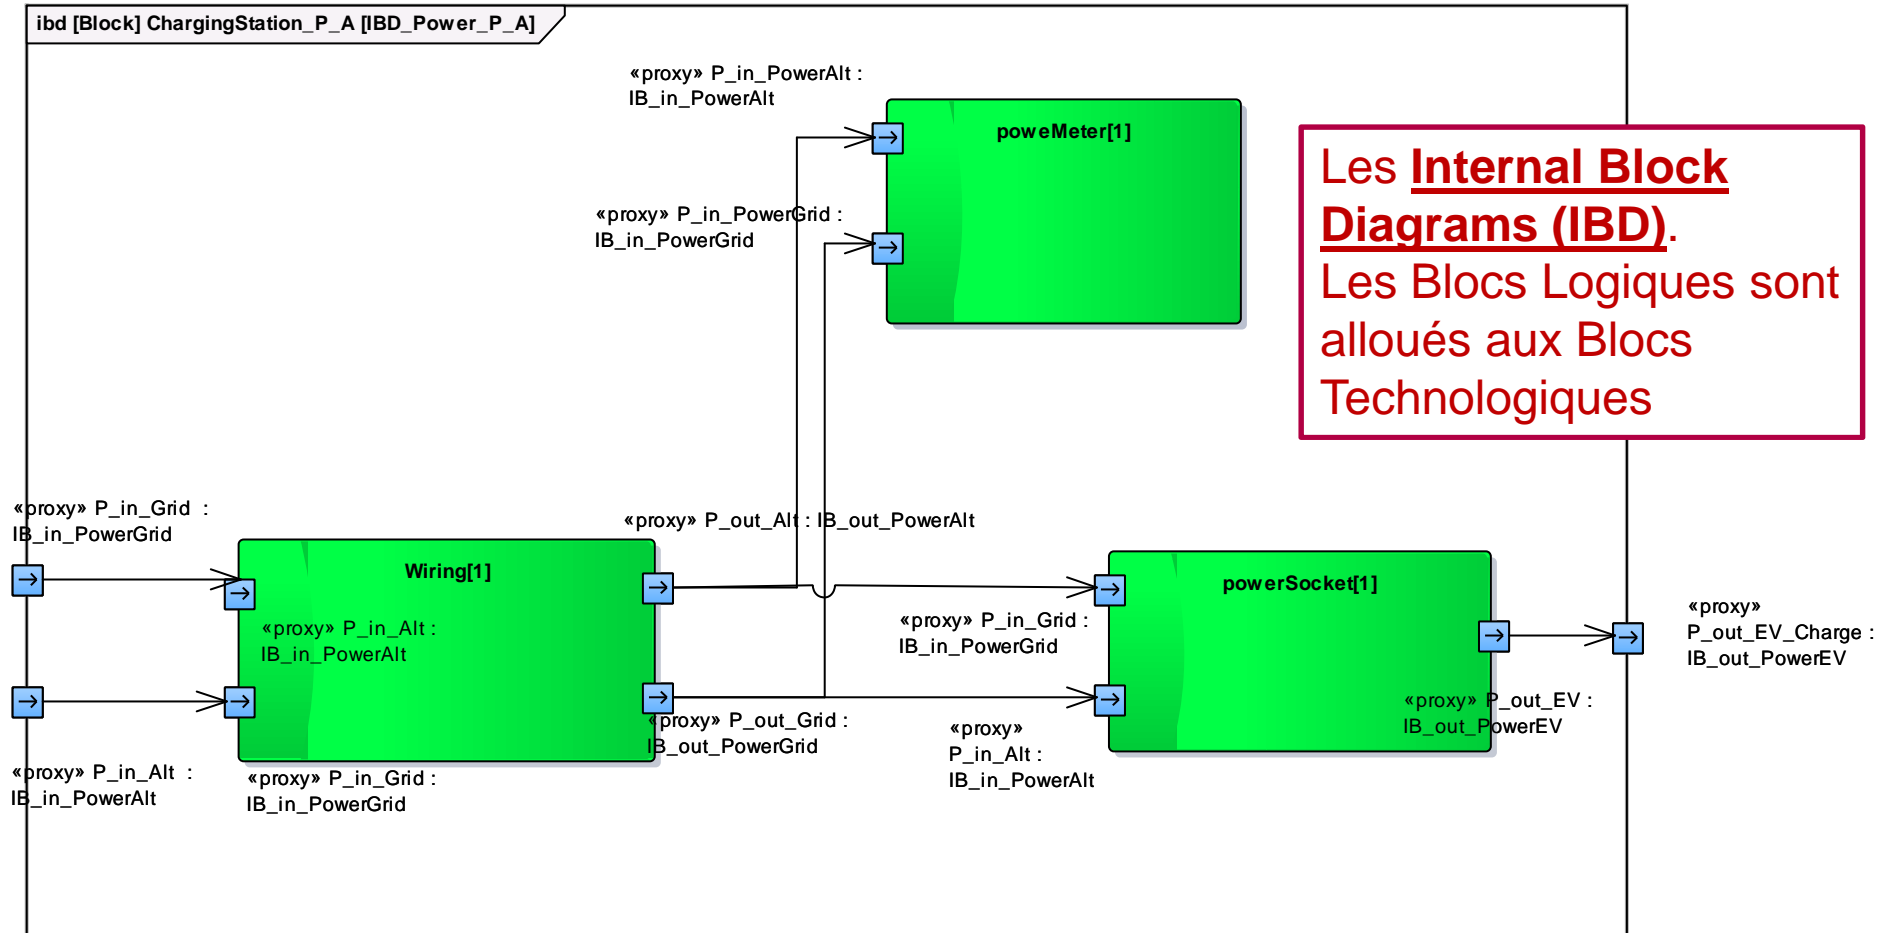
ibd [Block] ChargingStation_P_A [IBD_Power_P_A]

«proxy» P_in_PowerAlt : IB_in_PowerAlt

poweMeter[1]

«proxy» P_in_PowerGrid : IB_in_PowerGrid

Les **Internal Block Diagrams (IBD)**.
Les Blocs Logiques sont alloués aux Blocs Technologiques

«proxy» P_in_Grid : IB_in_PowerGrid

«proxy» P_out_Alt : IB_out_PowerAlt

Wiring[1]

«proxy» P_in_Alt : IB_in_PowerAlt

powerSocket[1]

«proxy» P_in_Grid : IB_in_PowerGrid

«proxy» P_out_EV_Charge : IB_out_PowerEV

«proxy» P_out_EV : IB_out_PowerEV

«proxy» P_out_Grid : IB_out_PowerGrid

«proxy» P_in_Alt : IB_in_PowerAlt

«proxy» P_in_Alt : IB_in_PowerAlt

«proxy» P_in_Grid : IB_in_PowerGrid